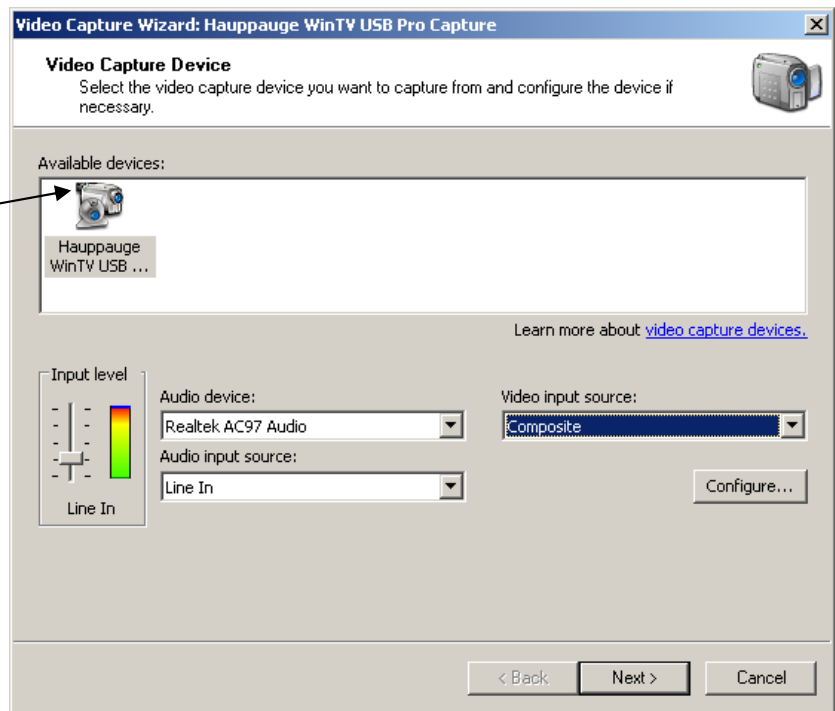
Video Capture Wizard: Hauppauge WinTV USB Pro Capture

Video Capture Device

Select the video capture device you want to capture from and configure the device if necessary.

Available devices:

Hauppauge WinTV USB ...

Learn more about video capture devices.

Input level

Line In

Audio device:

Realtek AC97 Audio

Audio input source:

Line In

Video input source:

Composite

Configure...

< Back

Next >

Cancel